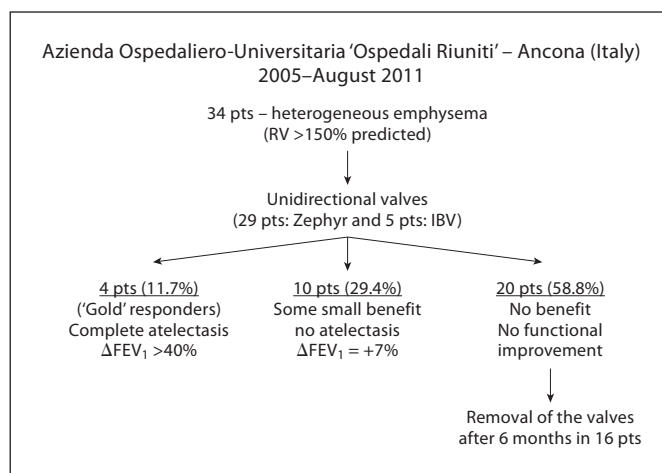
Azienda Ospedaliero-Universitaria 'Ospedali Riuniti' – Ancona (Italy)
2005–August 2011

34 pts – heterogeneous emphysema
(RV >150% predicted)

Unidirectional valves
(29 pts: Zephyr and 5 pts: IBV)

4 pts (11.7%)
('Gold' responders)
Complete atelectasis
$\Delta FEV_1$ >40%

10 pts (29.4%)
Some small benefit
no atelectasis
$\Delta FEV_1$ = +7%

20 pts (58.8%)
No benefit
No functional
improvement

Removal of the valves
after 6 months in 16 pts